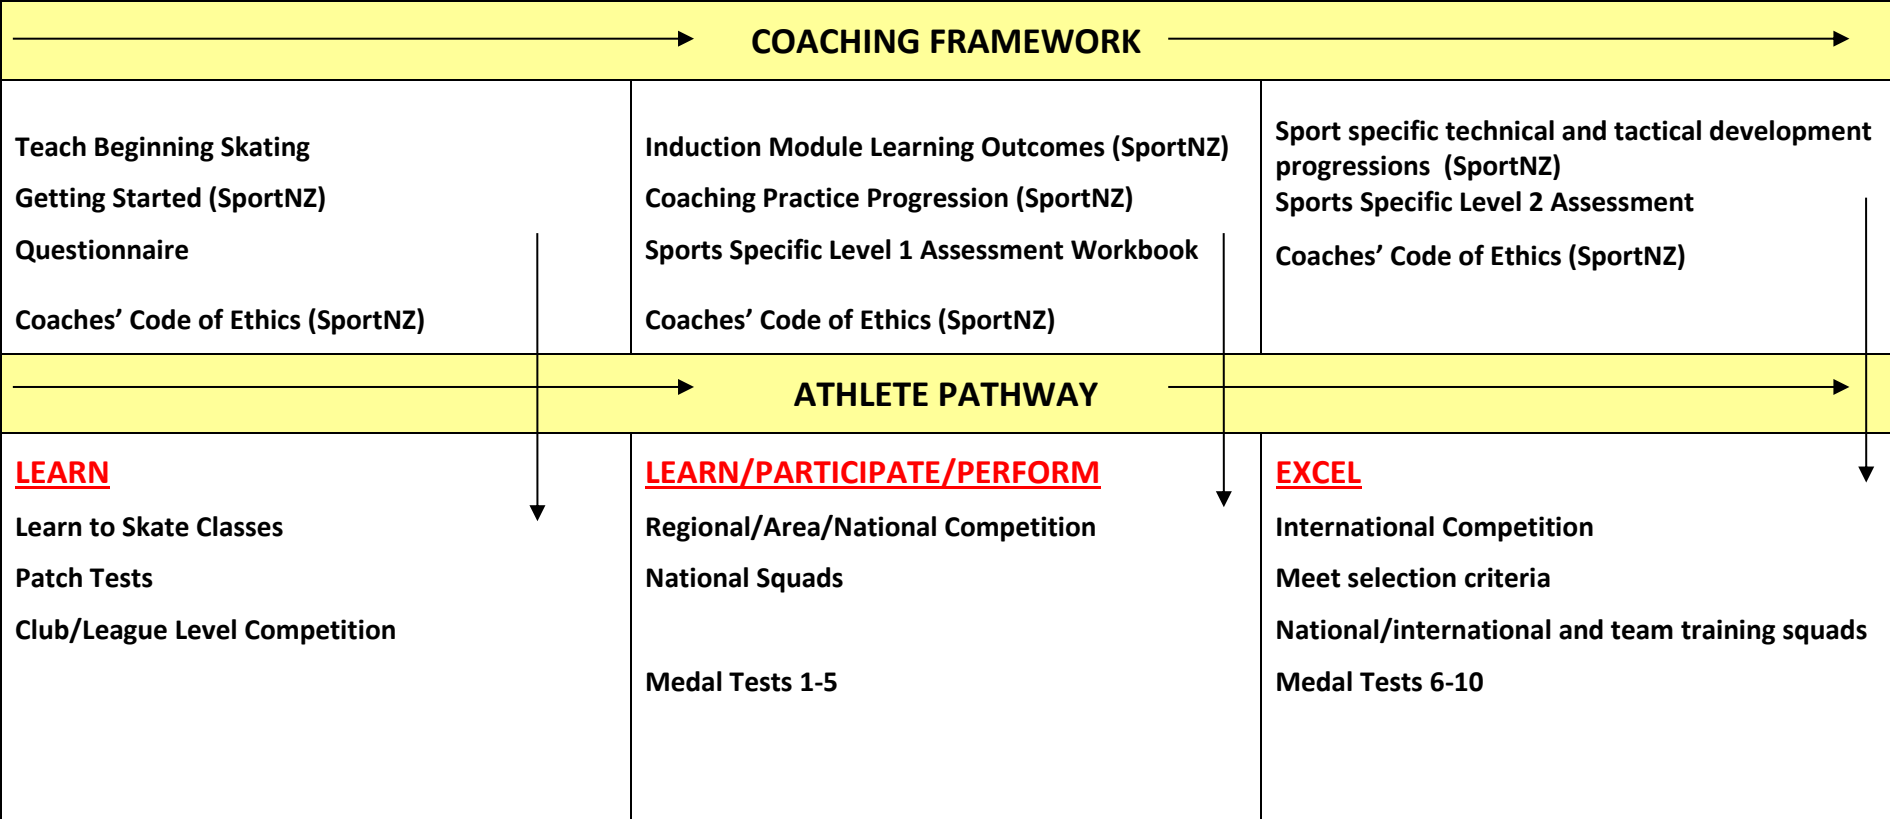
COACHING FRAMEWORK

| | | |
|---|---|---|
| Teach Beginning Skating<br>Getting Started (SportNZ)<br>Questionnaire<br>Coaches' Code of Ethics (SportNZ) | Induction Module Learning Outcomes (SportNZ)<br>Coaching Practice Progression (SportNZ)<br>Sports Specific Level 1 Assessment Workbook<br>Coaches' Code of Ethics (SportNZ) | Sport specific technical and tactical development progressions (SportNZ)<br>Sports Specific Level 2 Assessment<br>Coaches' Code of Ethics (SportNZ) |

ATHLETE PATHWAY

| | | |
|---|---|---|
| LEARN<br>Learn to Skate Classes<br>Patch Tests<br>Club/League Level Competition | LEARN/PARTICIPATE/PERFORM<br>Regional/Area/National Competition<br>National Squads<br>Medal Tests 1-5 | EXCEL<br>International Competition<br>Meet selection criteria<br>National/international and team training squads<br>Medal Tests 6-10 |